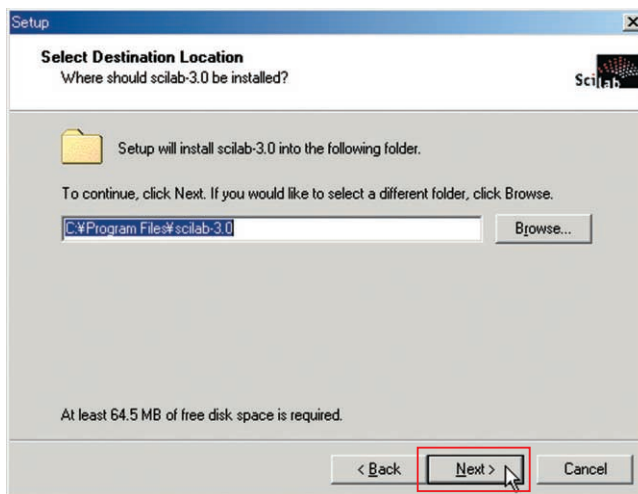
Setup

Select Destination Location
Where should scilab-3.0 be installed?

Scilab

Setup will install scilab-3.0 into the following folder.

To continue, click Next. If you would like to select a different folder, click Browse.

C:¥Program Files¥scilab-3.0

Browse...

At least 64.5 MB of free disk space is required.

< Back

Next >

Cancel